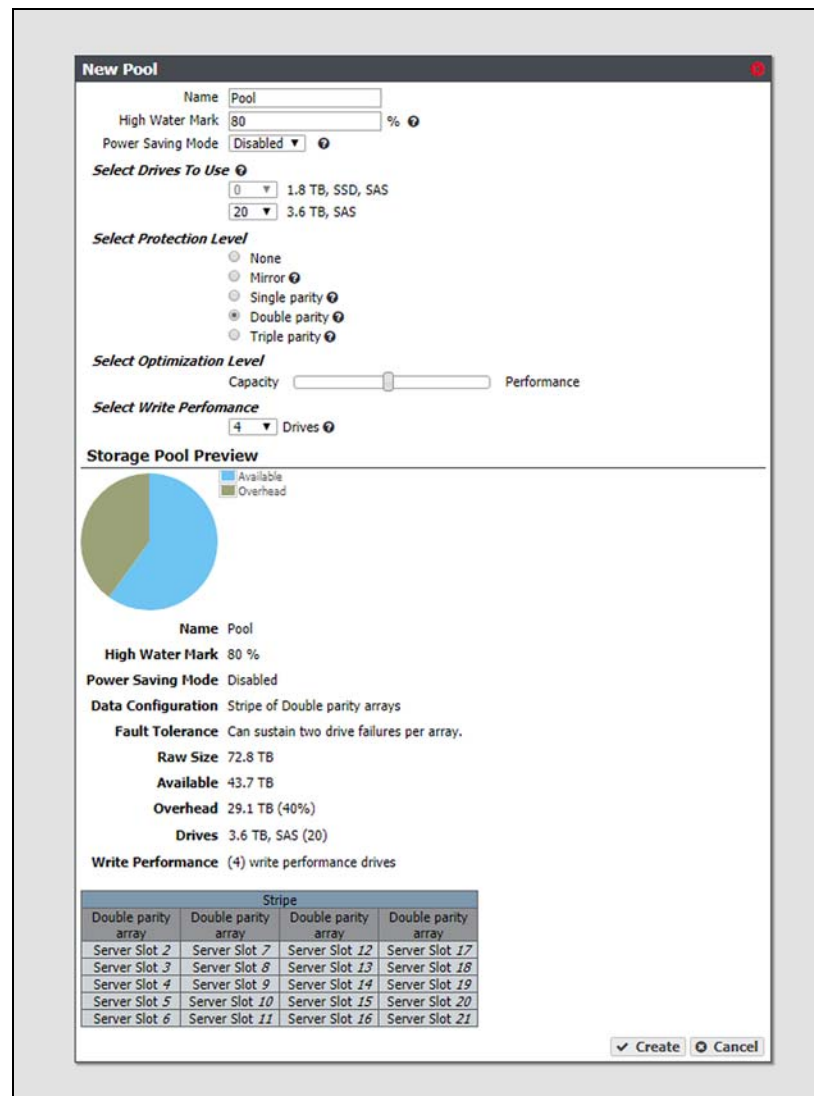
New Pool

Name Pool
High Water Mark 80 %
Power Saving Mode Disabled

Select Drives To Use
0 1.8 TB, SSD, SAS
20 3.6 TB, SAS

Select Protection Level
None
Mirror
Single parity
Double parity
Triple parity

Select Optimization Level
Capacity Performance

Select Write Perfomance
4 Drives

Storage Pool Preview

Available
Overhead

Name Pool
High Water Mark 80 %
Power Saving Mode Disabled
Data Configuration Stripe of Double parity arrays
Fault Tolerance Can sustain two drive failures per array.
Raw Size 72.8 TB
Available 43.7 TB
Overhead 29.1 TB (40%)
Drives 3.6 TB, SAS (20)
Write Performance (4) write performance drives

| Stripe | | | |
|---|---|---|---|
| Double parity array | Double parity array | Double parity array | Double parity array |
| Server Slot 2 | Server Slot 7 | Server Slot 12 | Server Slot 17 |
| Server Slot 3 | Server Slot 8 | Server Slot 13 | Server Slot 18 |
| Server Slot 4 | Server Slot 9 | Server Slot 14 | Server Slot 19 |
| Server Slot 5 | Server Slot 10 | Server Slot 15 | Server Slot 20 |
| Server Slot 6 | Server Slot 11 | Server Slot 16 | Server Slot 21 |

Create Cancel